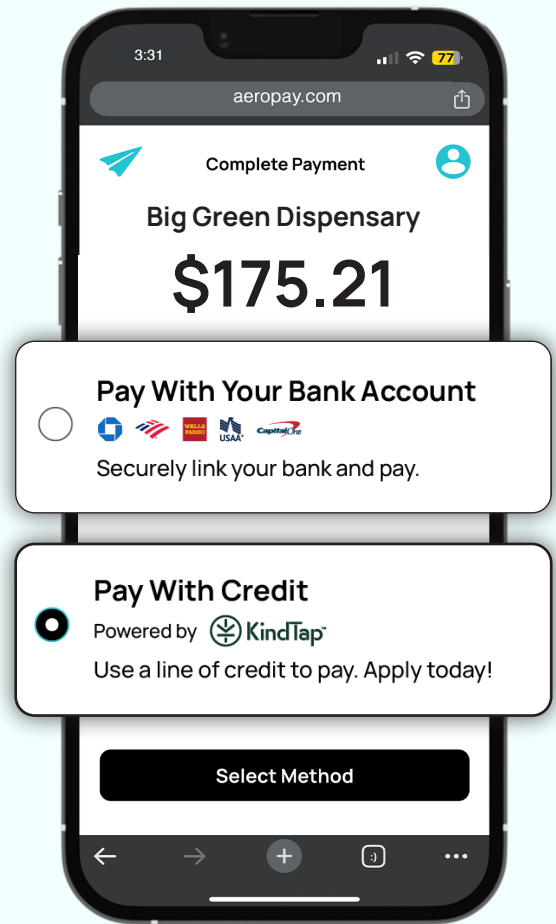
3:31

77

aeropay.com

Complete Payment

Big Green Dispensary

$175.21

Pay With Your Bank Account

WELLS FARGO USAA Capital One

Securely link your bank and pay.

Pay With Credit

Powered by KindTap

Use a line of credit to pay. Apply today!

Select Method